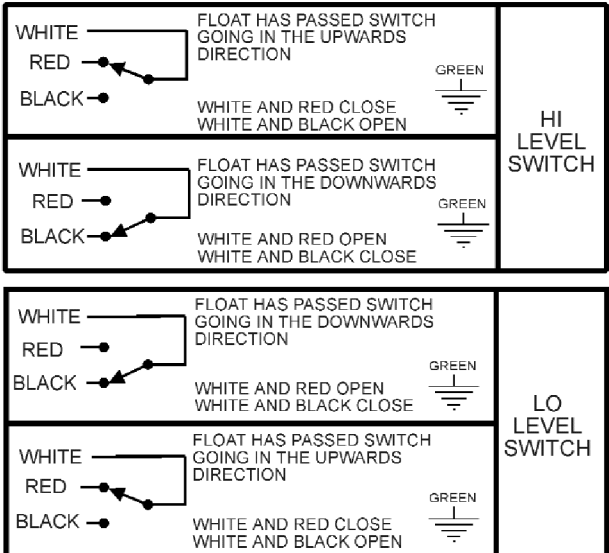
WHITE
RED
BLACK

FLOAT HAS PASSED SWITCH GOING IN THE UPWARDS DIRECTION

GREEN

WHITE AND RED CLOSE
WHITE AND BLACK OPEN

WHITE
RED
BLACK

FLOAT HAS PASSED SWITCH GOING IN THE DOWNWARDS DIRECTION

GREEN

WHITE AND RED OPEN
WHITE AND BLACK CLOSE

HI LEVEL SWITCH

WHITE
RED
BLACK

FLOAT HAS PASSED SWITCH GOING IN THE DOWNWARDS DIRECTION

GREEN

WHITE AND RED OPEN
WHITE AND BLACK CLOSE

WHITE
RED
BLACK

FLOAT HAS PASSED SWITCH GOING IN THE UPWARDS DIRECTION

GREEN

WHITE AND RED CLOSE
WHITE AND BLACK OPEN

LO LEVEL SWITCH